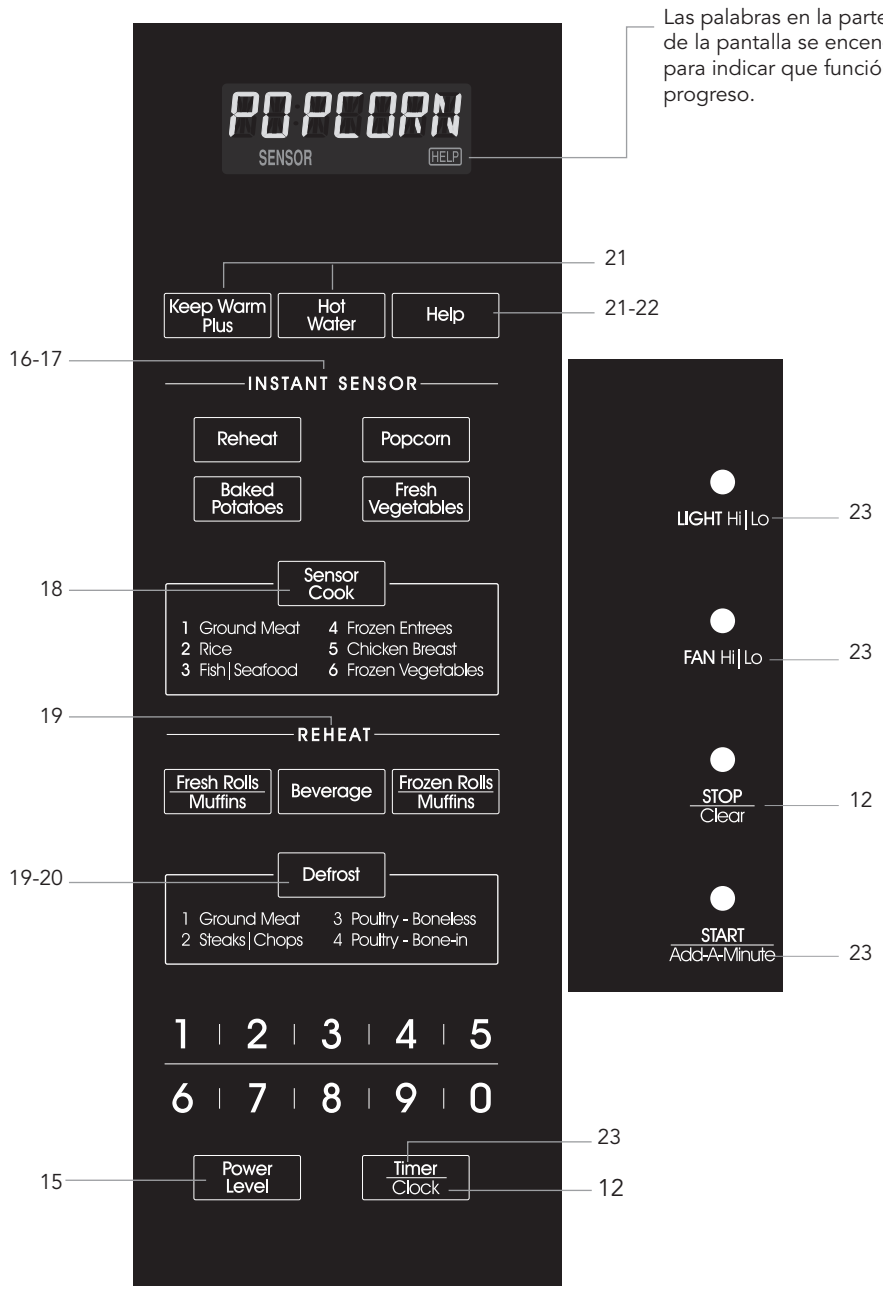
Las palabras en la parte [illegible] de la pantalla se encen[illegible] para indicar que funció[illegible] progreso.

POPCORN
SENSOR
HELP

21

Keep Warm Plus
Hot Water
Help

21-22

16-17

INSTANT SENSOR

Reheat
Popcorn
Baked Potatoes
Fresh Vegetables

18

Sensor Cook

1 Ground Meat
2 Rice
3 Fish | Seafood
4 Frozen Entrees
5 Chicken Breast
6 Frozen Vegetables

19

REHEAT

Fresh Rolls Muffins
Beverage
Frozen Rolls Muffins

19-20

Defrost

1 Ground Meat
2 Steaks | Chops
3 Poultry - Boneless
4 Poultry - Bone-in

1 2 3 4 5
6 7 8 9 0

23

15

Power Level

Timer Clock

12

LIGHT Hi | Lo
23

FAN Hi | Lo
23

STOP Clear
12

START Add-A-Minute
23